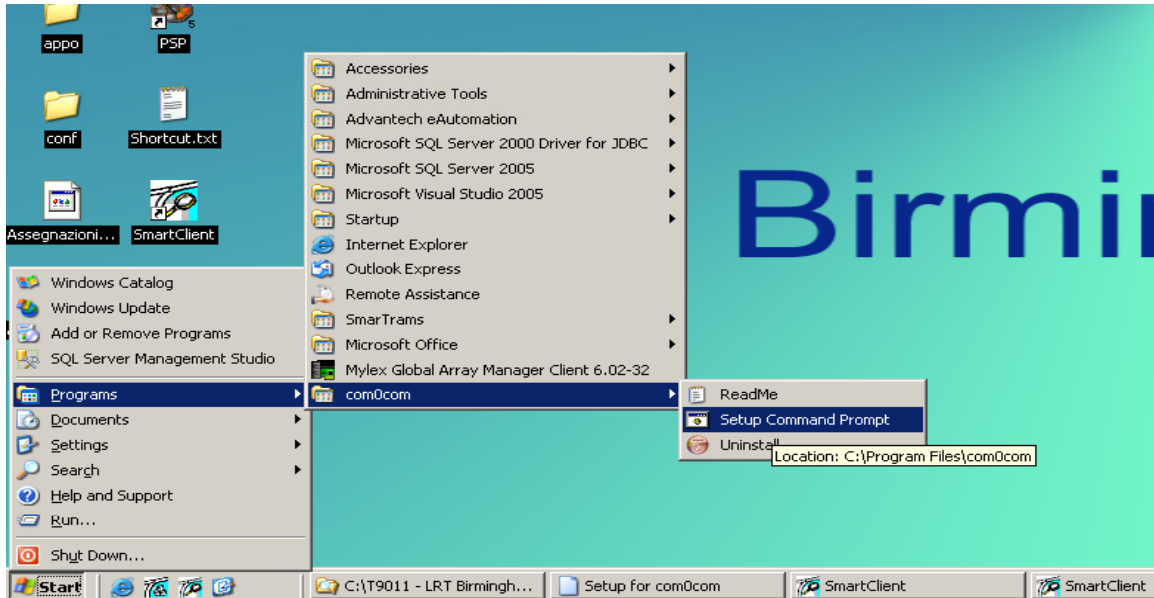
appo
PSP
conf
Shortcut.txt
Assegnazioni...
SmartClient

Birmi

Accessories
Administrative Tools
Advantech eAutomation
Microsoft SQL Server 2000 Driver for JDBC
Microsoft SQL Server 2005
Microsoft Visual Studio 2005
Startup
Internet Explorer
Outlook Express
Remote Assistance
SmarTrams
Microsoft Office
Mylex Global Array Manager Client 6.02-32
com0com

ReadMe
Setup Command Prompt
Uninstall
Location: C:\Program Files\com0com

Windows Catalog
Windows Update
Add or Remove Programs
SQL Server Management Studio
Programs
Documents
Settings
Search
Help and Support
Run...
Shut Down...

Start
C:\T9011 - LRT Birmingh...
Setup for com0com
SmartClient
SmartClient